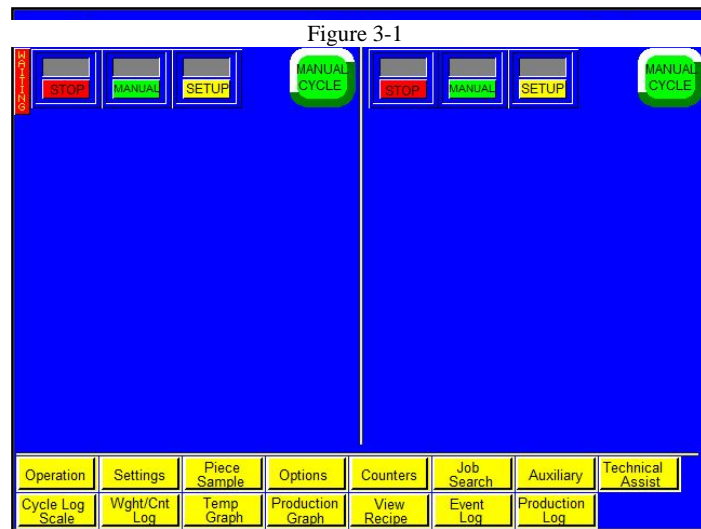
Figure 3-1

WAITING

STOP

MANUAL

SETUP

MANUAL CYCLE

STOP

MANUAL

SETUP

MANUAL CYCLE

Operation

Settings

Piece Sample

Options

Counters

Job Search

Auxiliary

Technical Assist

Cycle Log Scale

Wght/Cnt Log

Temp Graph

Production Graph

View Recipe

Event Log

Production Log